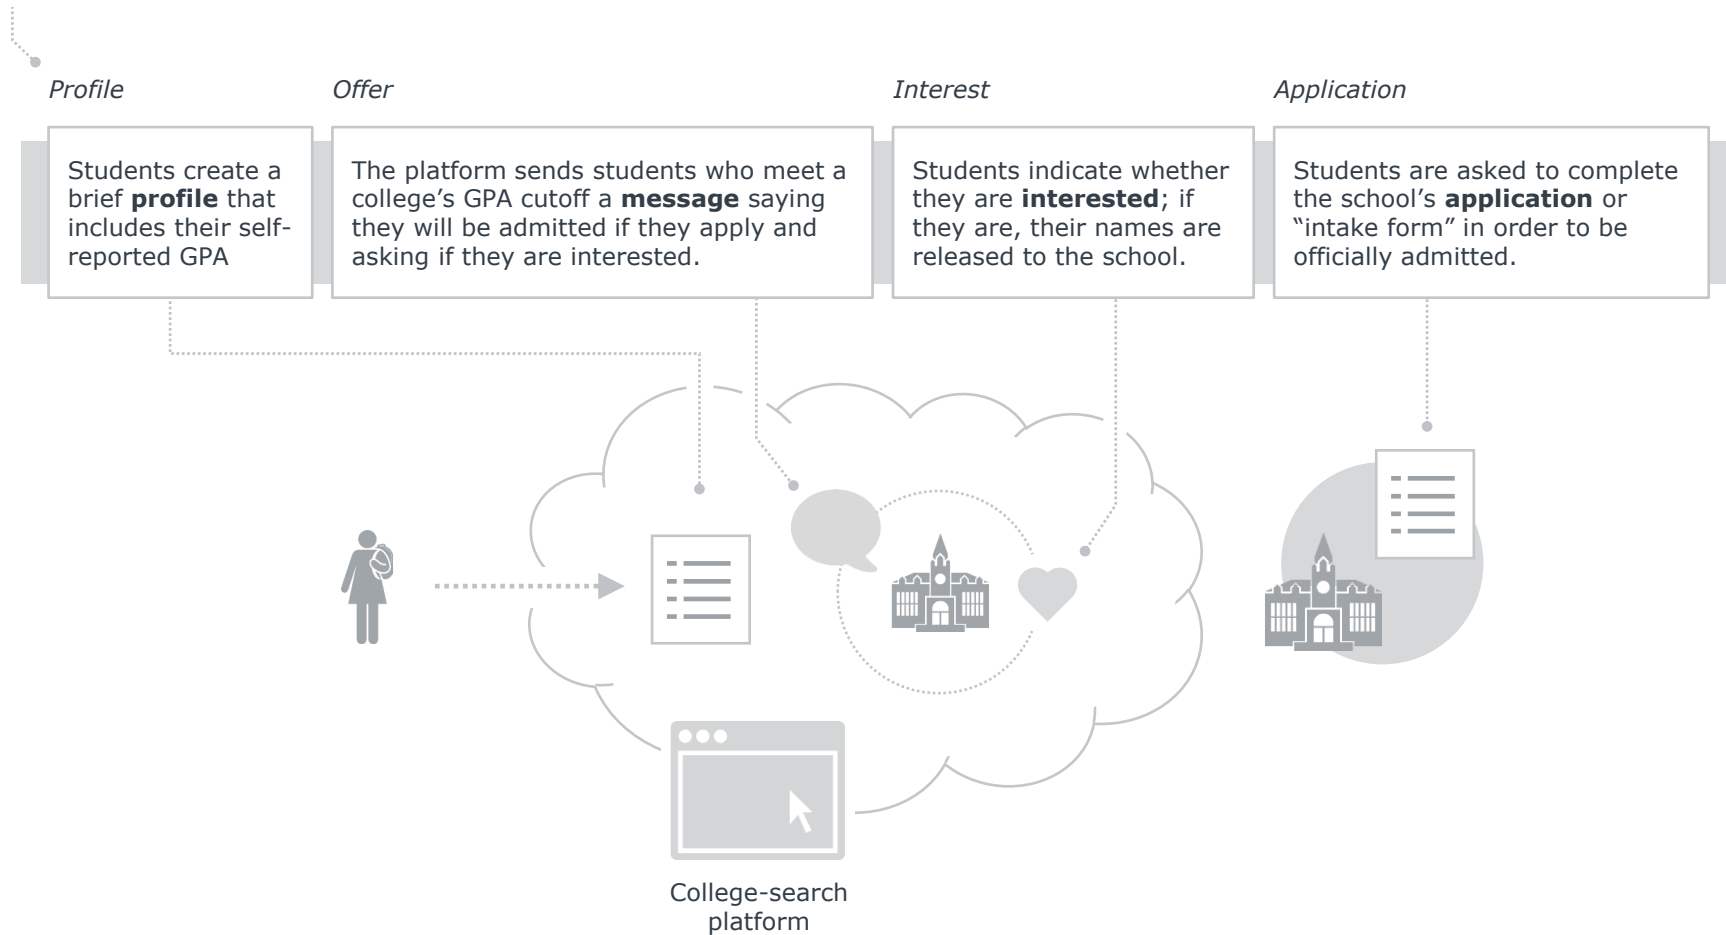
*Profile*

Students create a brief **profile** that includes their self-reported GPA

*Offer*

The platform sends students who meet a college’s GPA cutoff a **message** saying they will be admitted if they apply and asking if they are interested.

*Interest*

Students indicate whether they are **interested**; if they are, their names are released to the school.

*Application*

Students are asked to complete the school’s **application** or “intake form” in order to be officially admitted.

College-search platform